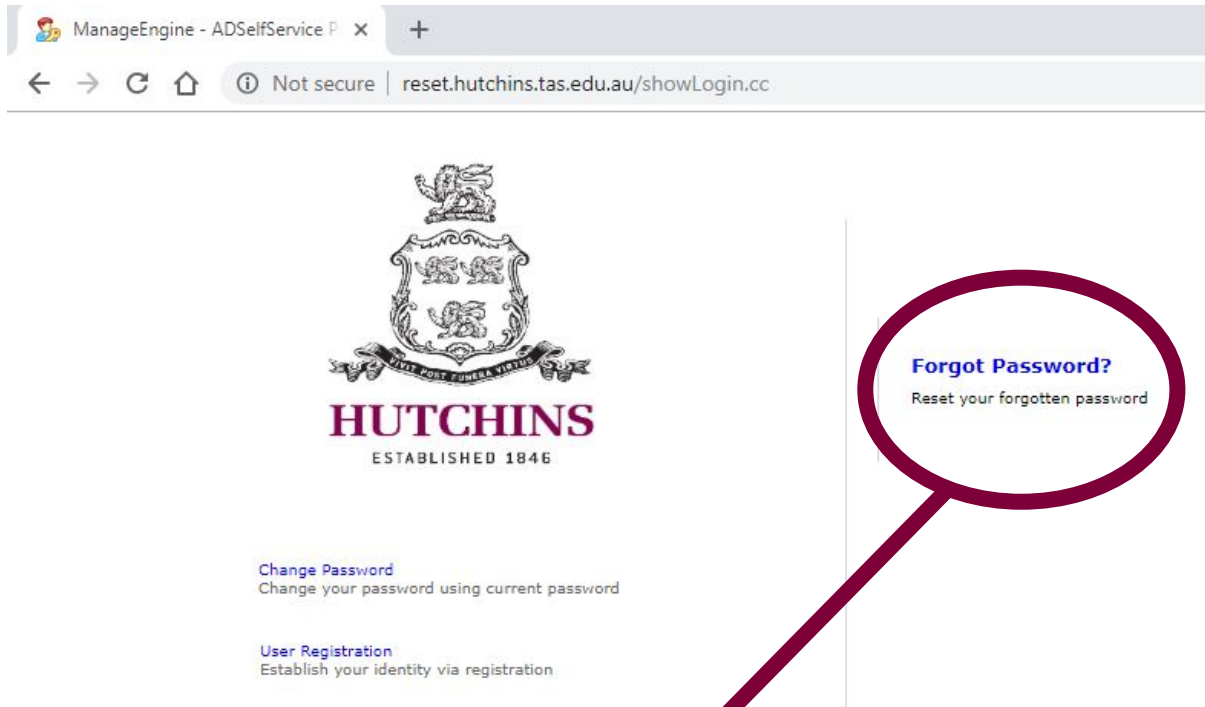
ManageEngine - ADSelfService P ×
+

Not secure | reset.hutchins.tas.edu.au/showLogin.cc

VIVIT POST FUNERA VIRTUS

HUTCHINS
ESTABLISHED 1846

Forgot Password?
Reset your forgotten password

Change Password
Change your password using current password

User Registration
Establish your identity via registration